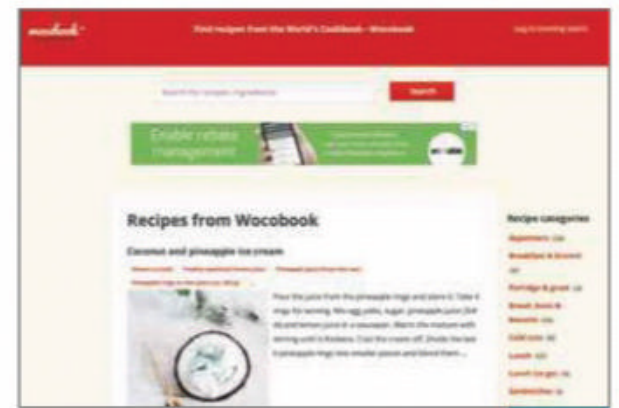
wocobook

Find recipes from the World's Cookbook - Wocobook

Log in (coming soon)

Search for recipes, ingredients

Search

Enable rebate management

Recipes from Wocobook

Coconut and pineapple ice cream

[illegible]

Pour the juice from the pineapple rings and store it. Take 4 rings for serving. Mix egg yolks, sugar, pineapple juice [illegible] and lemon juice in a saucepan. Warm the mixture with stirring until it thickens. Cool the cream off. Divide the last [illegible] pineapple rings into smaller pieces and blend them ...

Recipe categories

Appetizers (28)

Breakfast & brunch (4)

Porridge & gruel (3)

Bread, buns & biscuits (26)

Cold cuts (6)

Lunch (42)

Lunch to go (5)

Sandwiches (5)